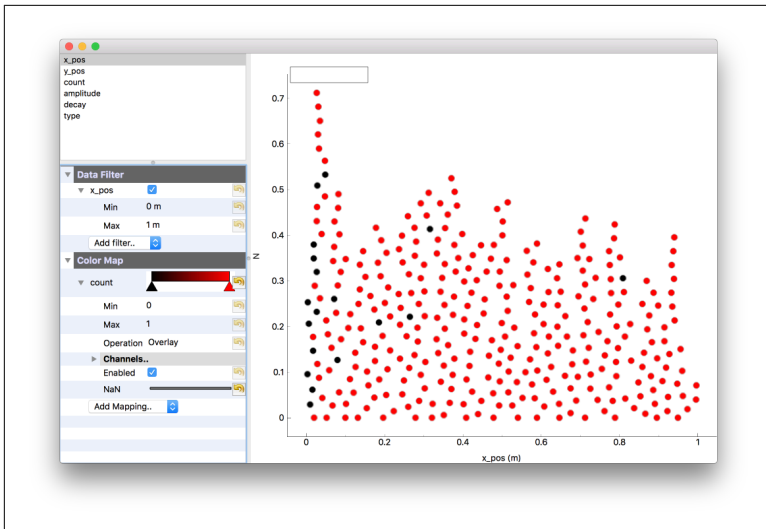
x_pos
y_pos
count
amplitude
decay
type

Data Filter
x_pos
Min 0 m
Max 1 m
Add filter..

Color Map
count
Min 0
Max 1
Operation Overlay
Channels..
Enabled
NaN
Add Mapping..

0.7
0.6
0.5
0.4
0.3
0.2
0.1
0
N
0 0.2 0.4 0.6 0.8 1
x_pos (m)